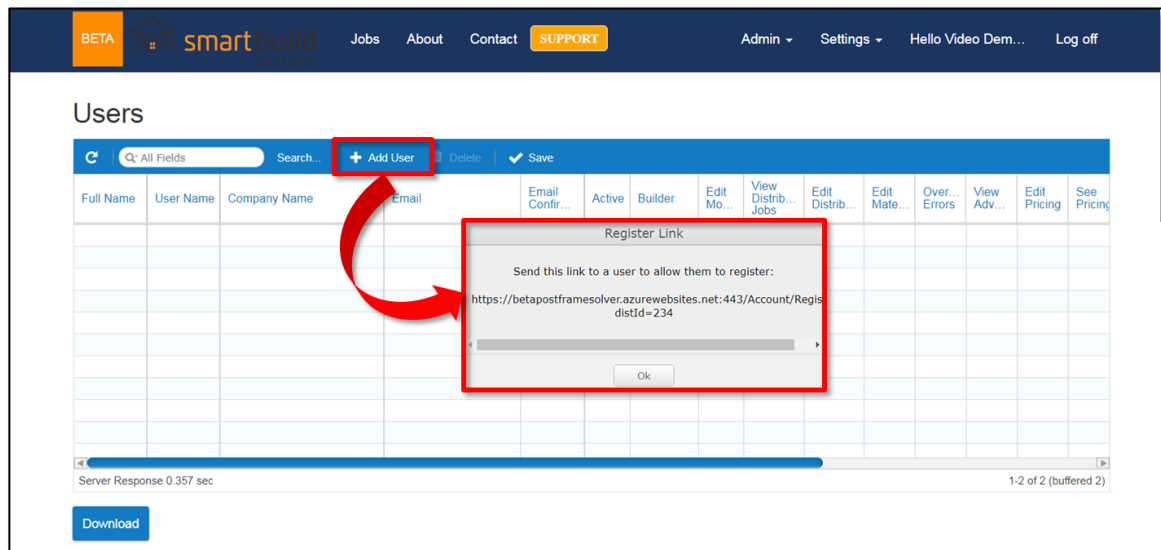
BETA smartbuild

Jobs About Contact SUPPORT Admin Settings Hello Video Dem... Log off

Users

All Fields Search... + Add User Delete Save

| Full Name | User Name | Company Name | Email | Email Confir... | Active | Builder | Edit Mo... | View Distrib... Jobs | Edit Distrib... | Edit Mate... | Over... Errors | View Adv... | Edit Pricing | See Pricing |
|---|---|---|---|---|---|---|---|---|---|---|---|---|---|---|

Register Link

Send this link to a user to allow them to register:

https://betapostframesolver.azurewebsites.net:443/Account/Regis distId=234

Ok

Server Response 0.357 sec

1-2 of 2 (buffered 2)

Download